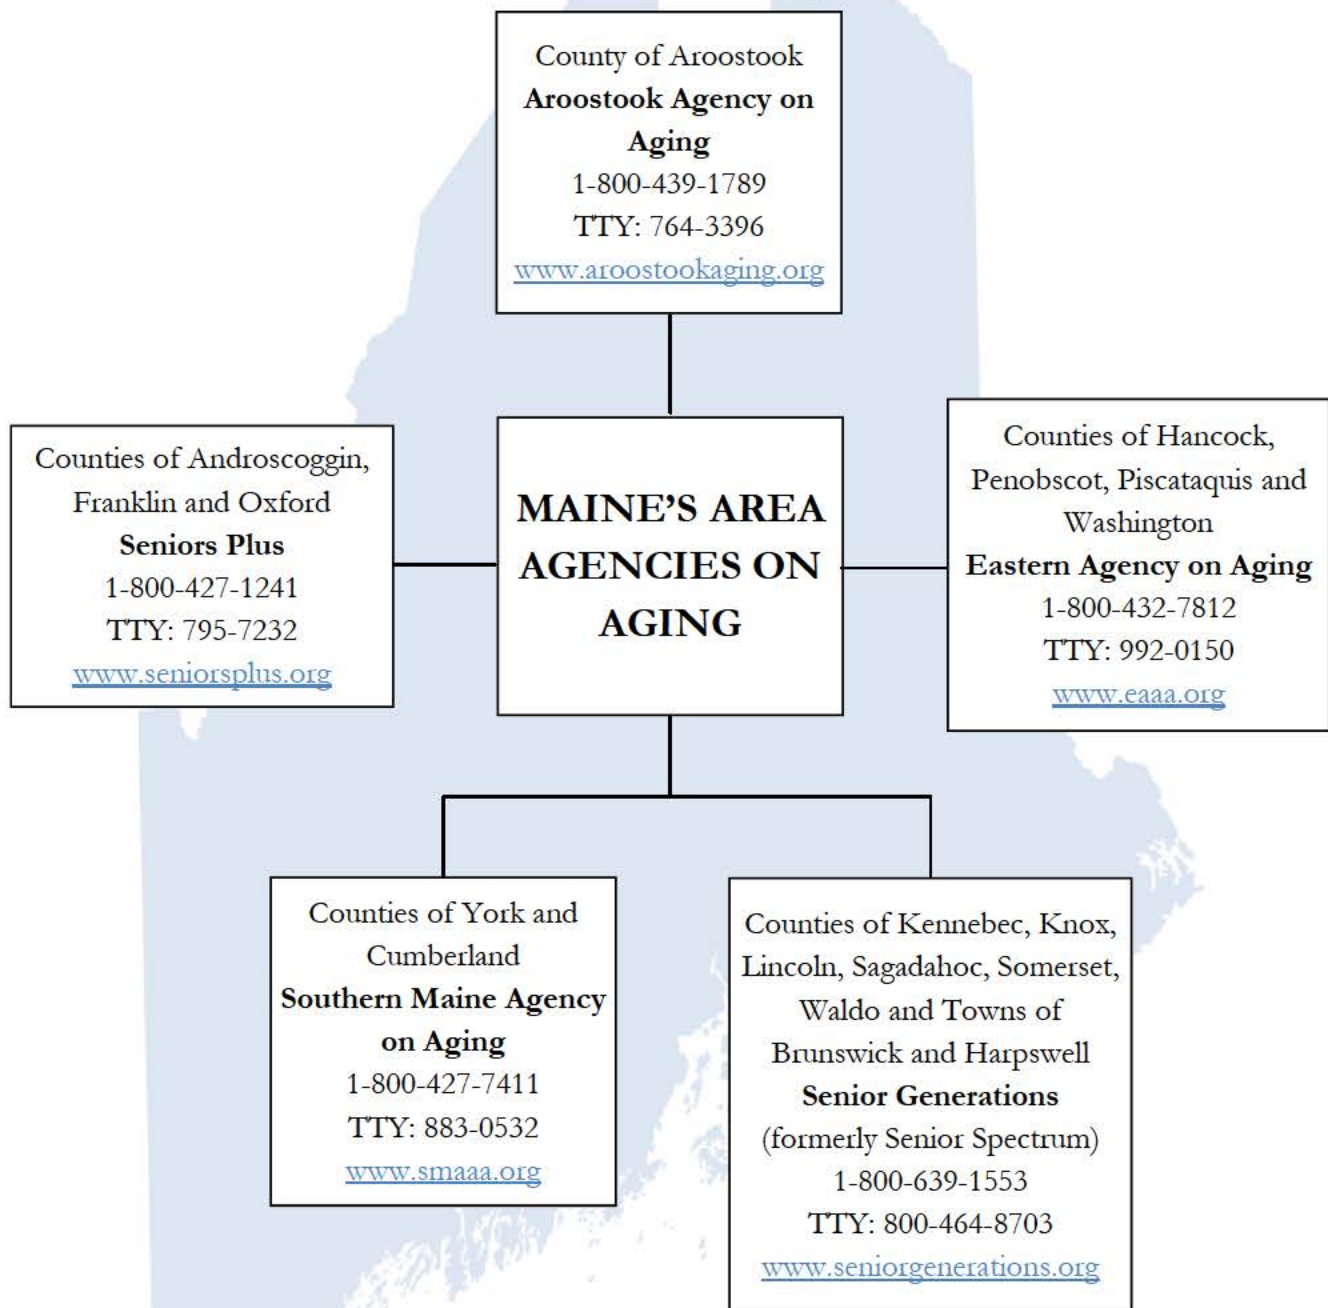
County of Aroostook
**Aroostook Agency on Aging**
1-800-439-1789
TTY: 764-3396
www.aroostookaging.org

Counties of Androscoggin, Franklin and Oxford
**Seniors Plus**
1-800-427-1241
TTY: 795-7232
www.seniorsplus.org

MAINE'S AREA AGENCIES ON AGING

Counties of Hancock, Penobscot, Piscataquis and Washington
**Eastern Agency on Aging**
1-800-432-7812
TTY: 992-0150
www.eaaa.org

Counties of York and Cumberland
**Southern Maine Agency on Aging**
1-800-427-7411
TTY: 883-0532
www.smaaa.org

Counties of Kennebec, Knox, Lincoln, Sagadahoc, Somerset, Waldo and Towns of Brunswick and Harpswell
**Senior Generations**
(formerly Senior Spectrum)
1-800-639-1553
TTY: 800-464-8703
www.seniorgenerations.org